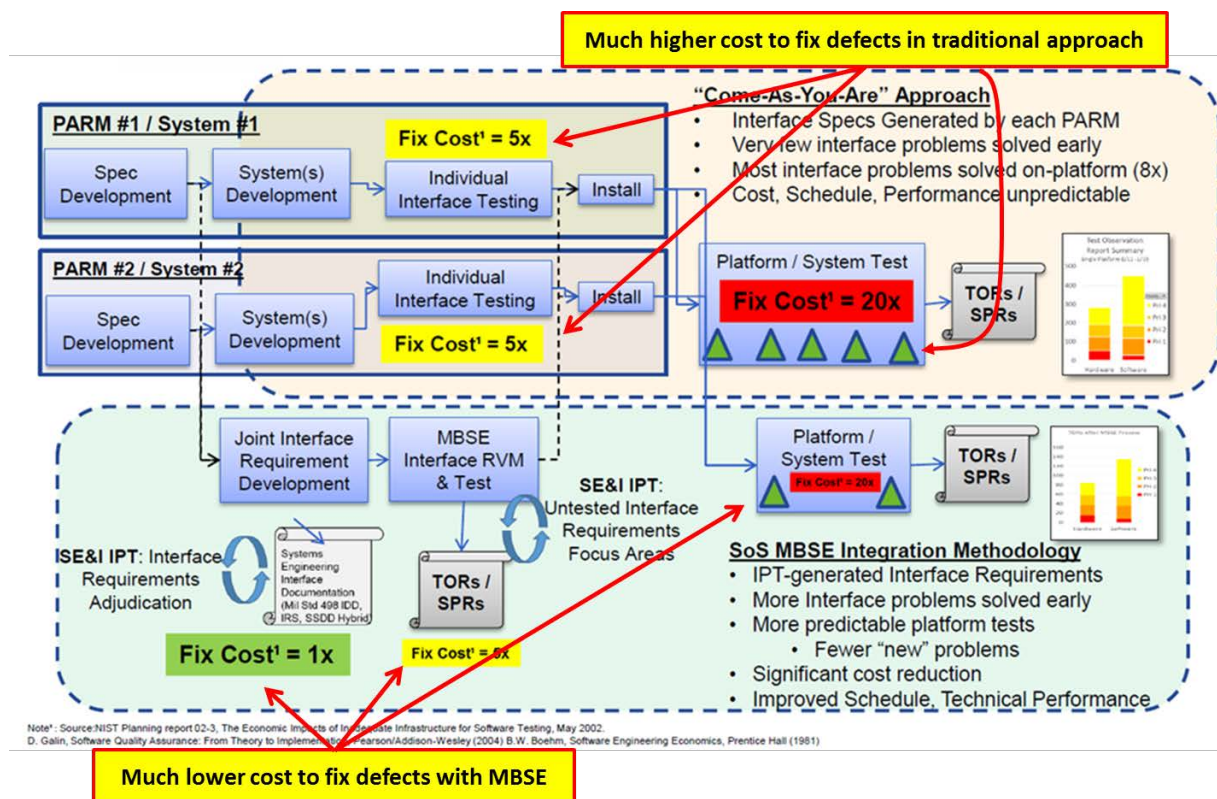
Much higher cost to fix defects in traditional approach

"Come-As-You-Are" Approach
• Interface Specs Generated by each PARM
• Very few interface problems solved early
• Most interface problems solved on-platform (8x)
• Cost, Schedule, Performance unpredictable

PARM #1 / System #1

Fix Cost¹ = 5x

Spec Development

System(s) Development

Individual Interface Testing

Install

PARM #2 / System #2

Spec Development

System(s) Development

Individual Interface Testing

Install

Fix Cost¹ = 5x

Platform / System Test

Fix Cost¹ = 20x

TORs / SPRs

Test Observation Report Summary

Hardware Software

Joint Interface Requirement Development

MBSE Interface RVM & Test

SE&I IPT: Untested Interface Requirements Focus Areas

Platform / System Test

Fix Cost¹ = 20x

TORs / SPRs

Hardware Software

ISE&I IPT: Interface Requirements Adjudication

Systems Engineering Interface Documentation (Mil Std 498 IDD, IRS, SSDD Hybrid)

TORs / SPRs

Fix Cost¹ = 1x

Fix Cost¹ = 5x

SoS MBSE Integration Methodology
• IPT-generated Interface Requirements
• More Interface problems solved early
• More predictable platform tests
  • Fewer "new" problems
• Significant cost reduction
• Improved Schedule, Technical Performance

Note¹: Source:NIST Planning report 02-3, The Economic Impacts of In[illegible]ate Infrastructure for Software Testing, May 2002.
D. Galin, Software Quality Assurance: From Theory to Implementation, Pearson/Addison-Wesley (2004) B.W. Boehm, Software Engineering Economics, Prentice Hall (1981)

Much lower cost to fix defects with MBSE